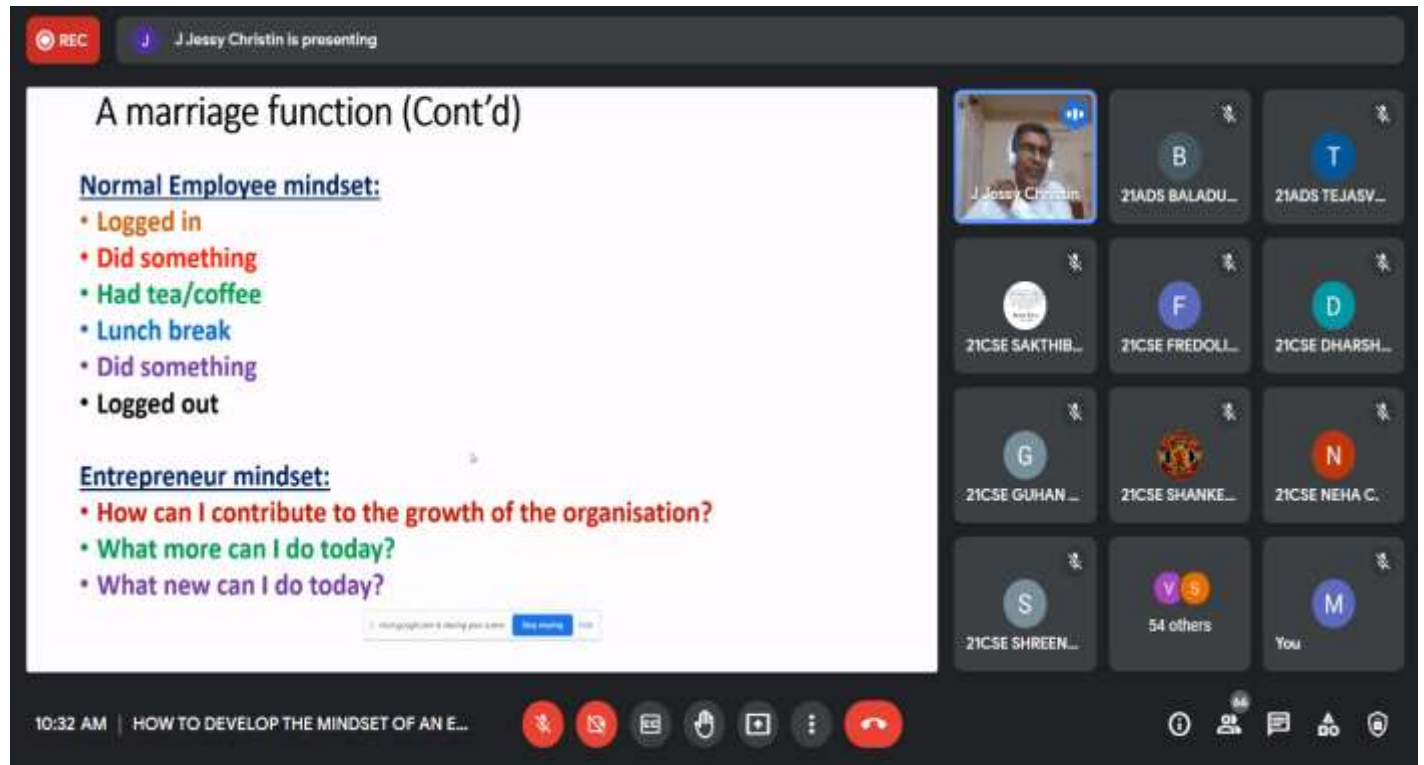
REC

J J Jessy Christin is presenting

A marriage function (Cont'd)

Normal Employee mindset:
• Logged in
• Did something
• Had tea/coffee
• Lunch break
• Did something
• Logged out

Entrepreneur mindset:
• How can I contribute to the growth of the organisation?
• What more can I do today?
• What new can I do today?

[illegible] Stop sharing Hide

J Jessy Christin

B
21ADS BALADU...

T
21ADS TEJASV...

21CSE SAKTHIB...

F
21CSE FREDOLI...

D
21CSE DHARSH...

G
21CSE GUHAN ...

21CSE SHANKE...

N
21CSE NEHA C.

S
21CSE SHREEN...

Y S
54 others

M
You

10:32 AM | HOW TO DEVELOP THE MINDSET OF AN E...

66